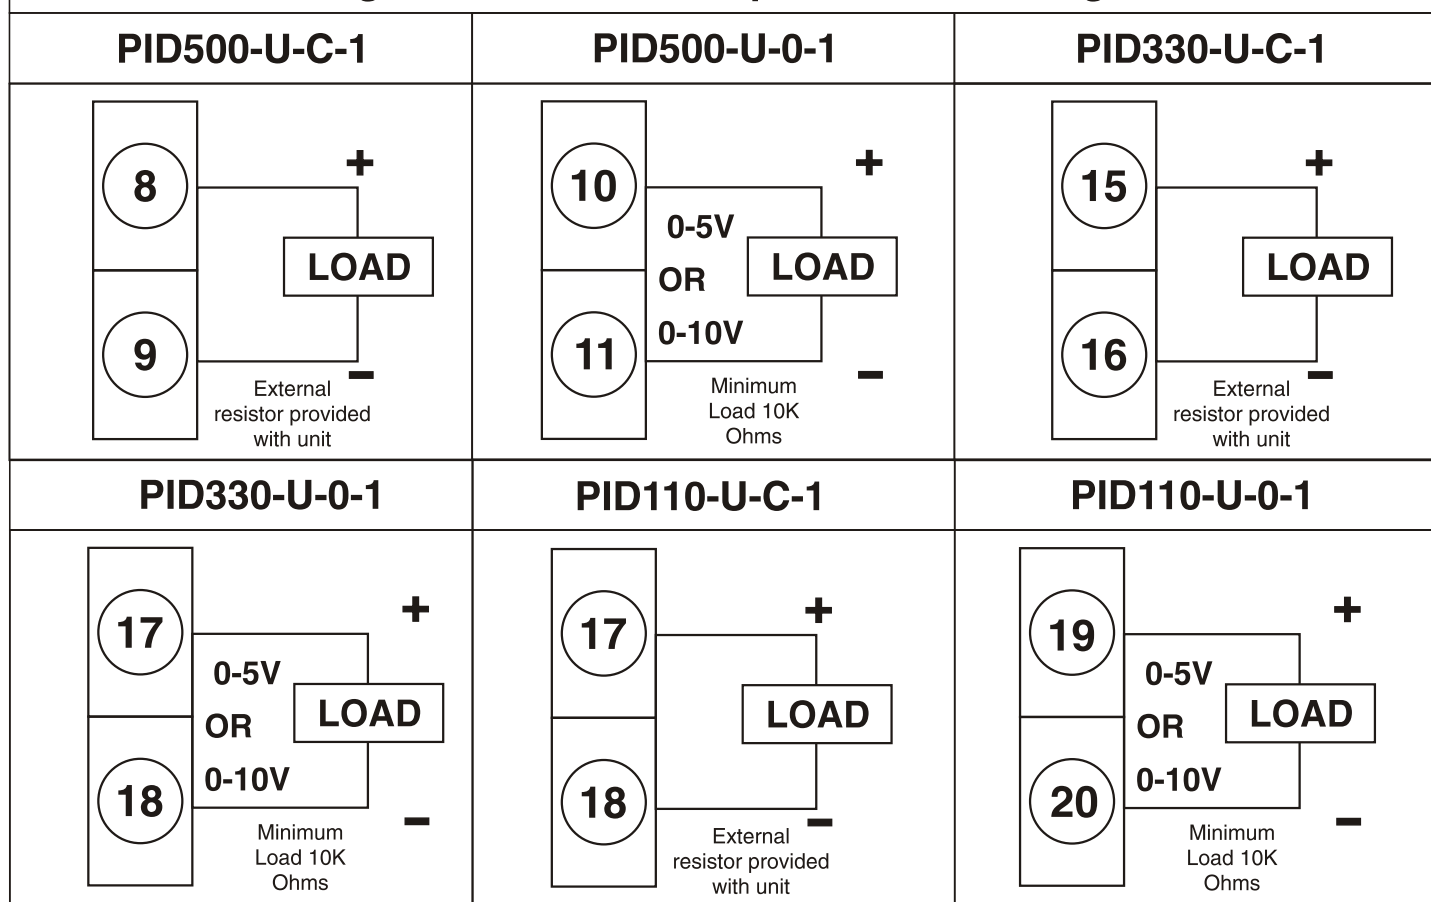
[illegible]

| PID500-U-C-1 | PID500-U-0-1 | PID330-U-C-1 |
|---|---|---|
| 8 + LOAD 9 − External resistor provided with unit | 10 + 0-5V OR 0-10V LOAD 11 − Minimum Load 10K Ohms | 15 + LOAD 16 − External resistor provided with unit |
| **PID330-U-0-1** | **PID110-U-C-1** | **PID110-U-0-1** |
| 17 + 0-5V OR 0-10V LOAD 18 − Minimum Load 10K Ohms | 17 + LOAD 18 − External resistor provided with unit | 19 + 0-5V OR 0-10V LOAD 20 − Minimum Load 10K Ohms |